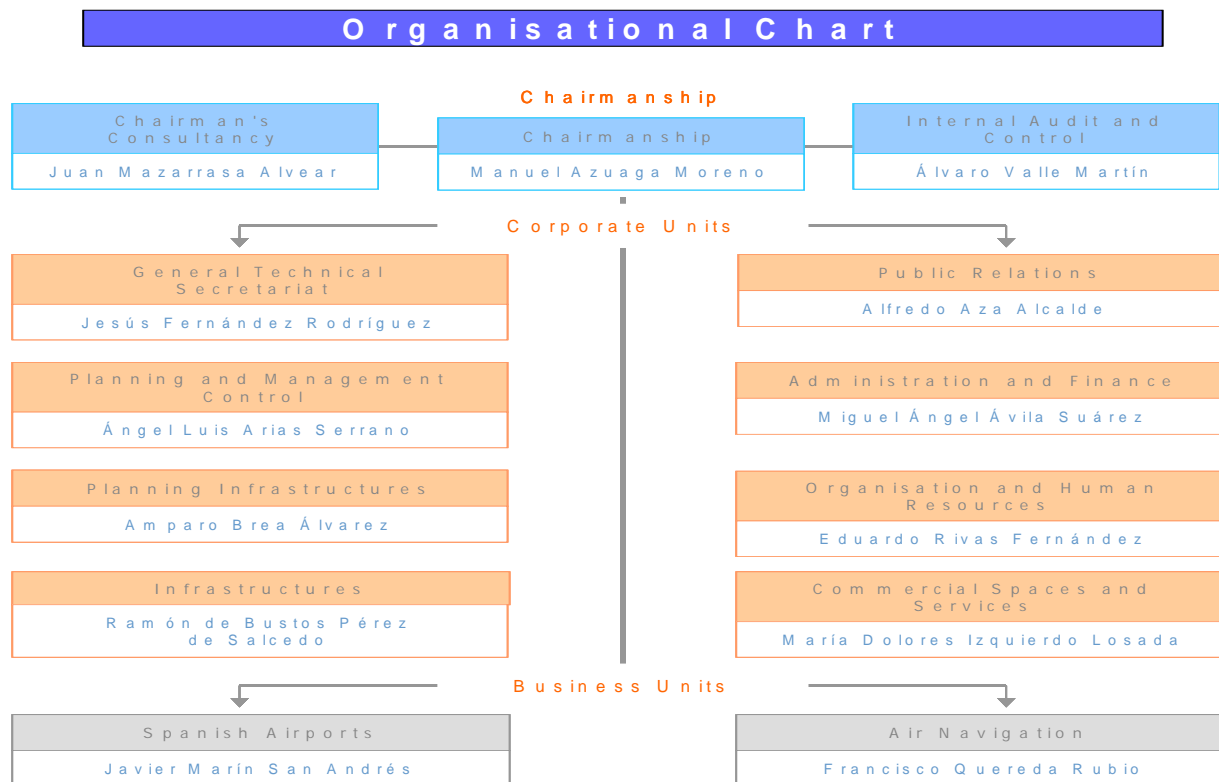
Organisational Chart

Chairmanship

Chairman's Consultancy
Juan Mazarrasa Alvear

Chairmanship
Manuel Azuaga Moreno

Internal Audit and Control
Álvaro Valle Martín

Corporate Units

General Technical Secretariat
Jesús Fernández Rodríguez

Public Relations
Alfredo Aza Alcalde

Planning and Management Control
Ángel Luis Arias Serrano

Administration and Finance
Miguel Ángel Ávila Suárez

Planning Infrastructures
Amparo Brea Álvarez

Organisation and Human Resources
Eduardo Rivas Fernández

Infrastructures
Ramón de Bustos Pérez de Salcedo

Commercial Spaces and Services
María Dolores Izquierdo Losada

Business Units

Spanish Airports
Javier Marín San Andrés

Air Navigation
Francisco Quereda Rubio